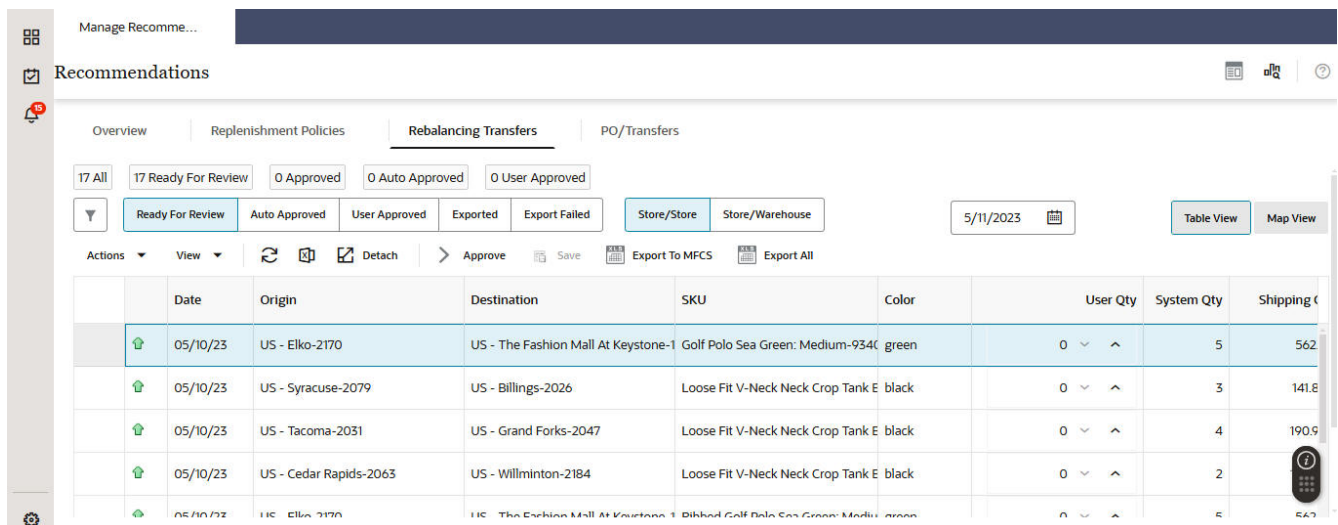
Manage Recomme...

15

Recommendations

Overview | Replenishment Policies | Rebalancing Transfers | PO/Transfers

17 All | 17 Ready For Review | 0 Approved | 0 Auto Approved | 0 User Approved

Ready For Review | Auto Approved | User Approved | Exported | Export Failed | Store/Store | Store/Warehouse | 5/11/2023 | Table View | Map View

Actions | View | Detach | Approve | Save | Export To MFCS | Export All

| | Date | Origin | Destination | SKU | Color | User Qty | System Qty | Shipping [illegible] |
|---|---|---|---|---|---|---|---|---|
| | 05/10/23 | US - Elko-2170 | US - The Fashion Mall At Keystone-1 | Golf Polo Sea Green: Medium-9340 | green | 0 | 5 | 562 |
| | 05/10/23 | US - Syracuse-2079 | US - Billings-2026 | Loose Fit V-Neck Neck Crop Tank E | black | 0 | 3 | 141.8 |
| | 05/10/23 | US - Tacoma-2031 | US - Grand Forks-2047 | Loose Fit V-Neck Neck Crop Tank E | black | 0 | 4 | 190.9 |
| | 05/10/23 | US - Cedar Rapids-2063 | US - Willminton-2184 | Loose Fit V-Neck Neck Crop Tank E | black | 0 | 2 | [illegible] |
| | 05/10/23 | US - Elko-2170 | US - The Fashion Mall At Keystone-1 | Ribbed Golf Polo Sea Green: Mediu | green | 0 | 5 | 562 |